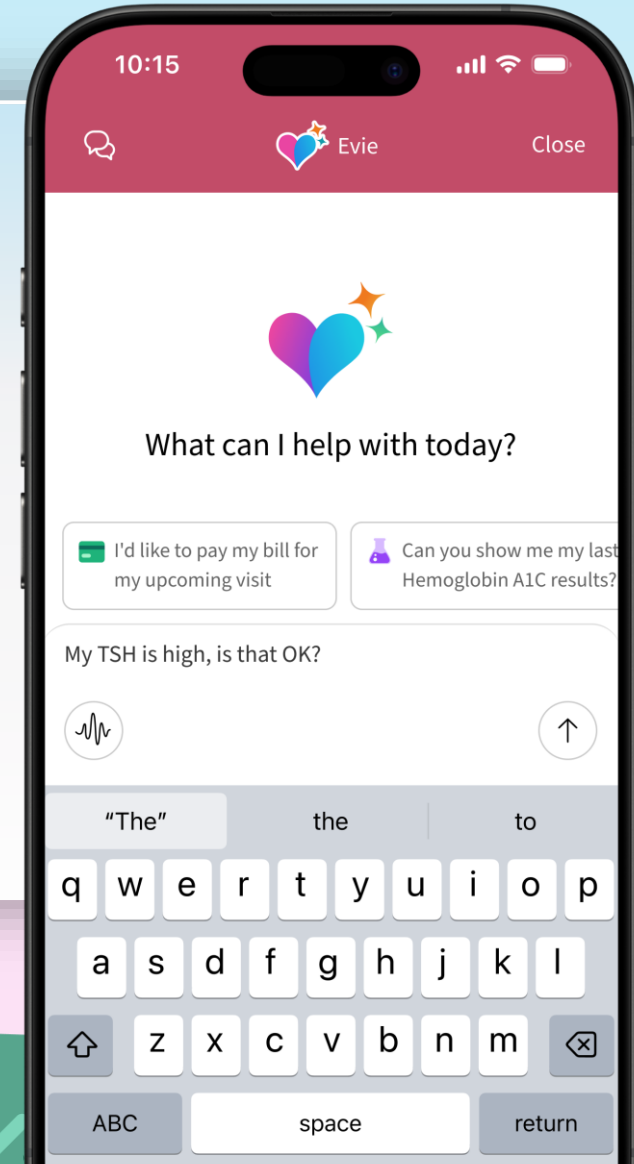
10:15

Evie

Close

What can I help with today?

I'd like to pay my bill for my upcoming visit

Can you show me my last Hemoglobin A1C results?

My TSH is high, is that OK?

"The"

the

to

q w e r t y u i o p

a s d f g h j k l

z x c v b n m

ABC

space

return